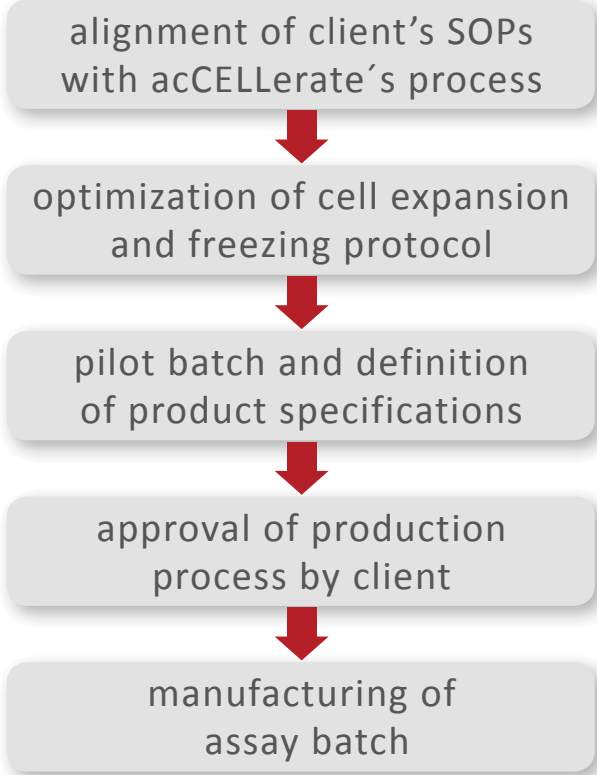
alignment of client’s SOPs with acCELLerate´s process

optimization of cell expansion and freezing protocol

pilot batch and definition of product specifications

approval of production process by client

manufacturing of assay batch